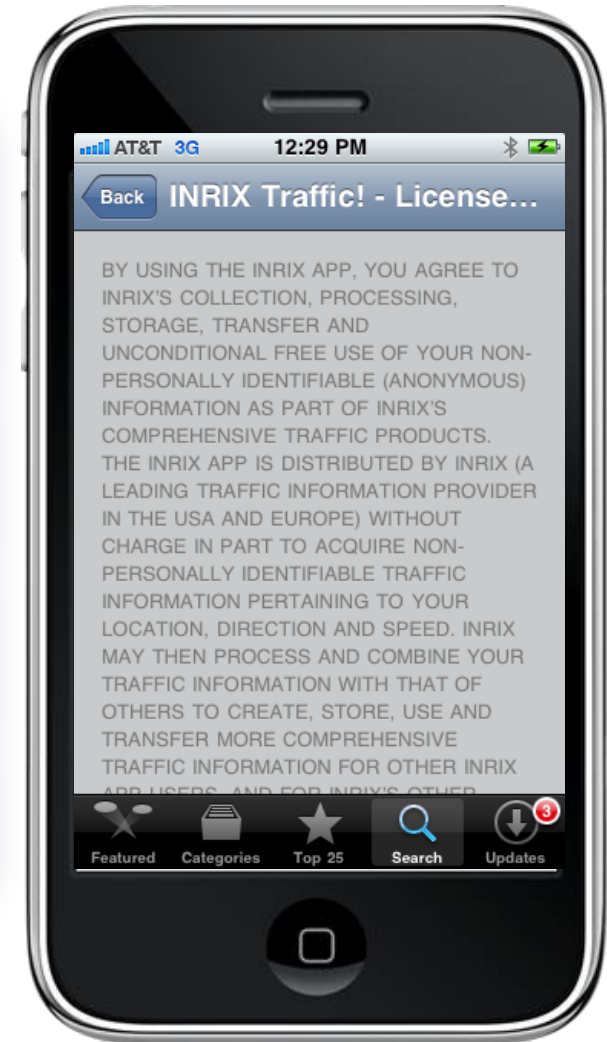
AT&T 3G 12:29 PM

Back INRIX Traffic! - License...

BY USING THE INRIX APP, YOU AGREE TO INRIX'S COLLECTION, PROCESSING, STORAGE, TRANSFER AND UNCONDITIONAL FREE USE OF YOUR NON-PERSONALLY IDENTIFIABLE (ANONYMOUS) INFORMATION AS PART OF INRIX'S COMPREHENSIVE TRAFFIC PRODUCTS. THE INRIX APP IS DISTRIBUTED BY INRIX (A LEADING TRAFFIC INFORMATION PROVIDER IN THE USA AND EUROPE) WITHOUT CHARGE IN PART TO ACQUIRE NON-PERSONALLY IDENTIFIABLE TRAFFIC INFORMATION PERTAINING TO YOUR LOCATION, DIRECTION AND SPEED. INRIX MAY THEN PROCESS AND COMBINE YOUR TRAFFIC INFORMATION WITH THAT OF OTHERS TO CREATE, STORE, USE AND TRANSFER MORE COMPREHENSIVE TRAFFIC INFORMATION FOR OTHER INRIX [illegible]

Featured Categories Top 25 Search 3 Updates